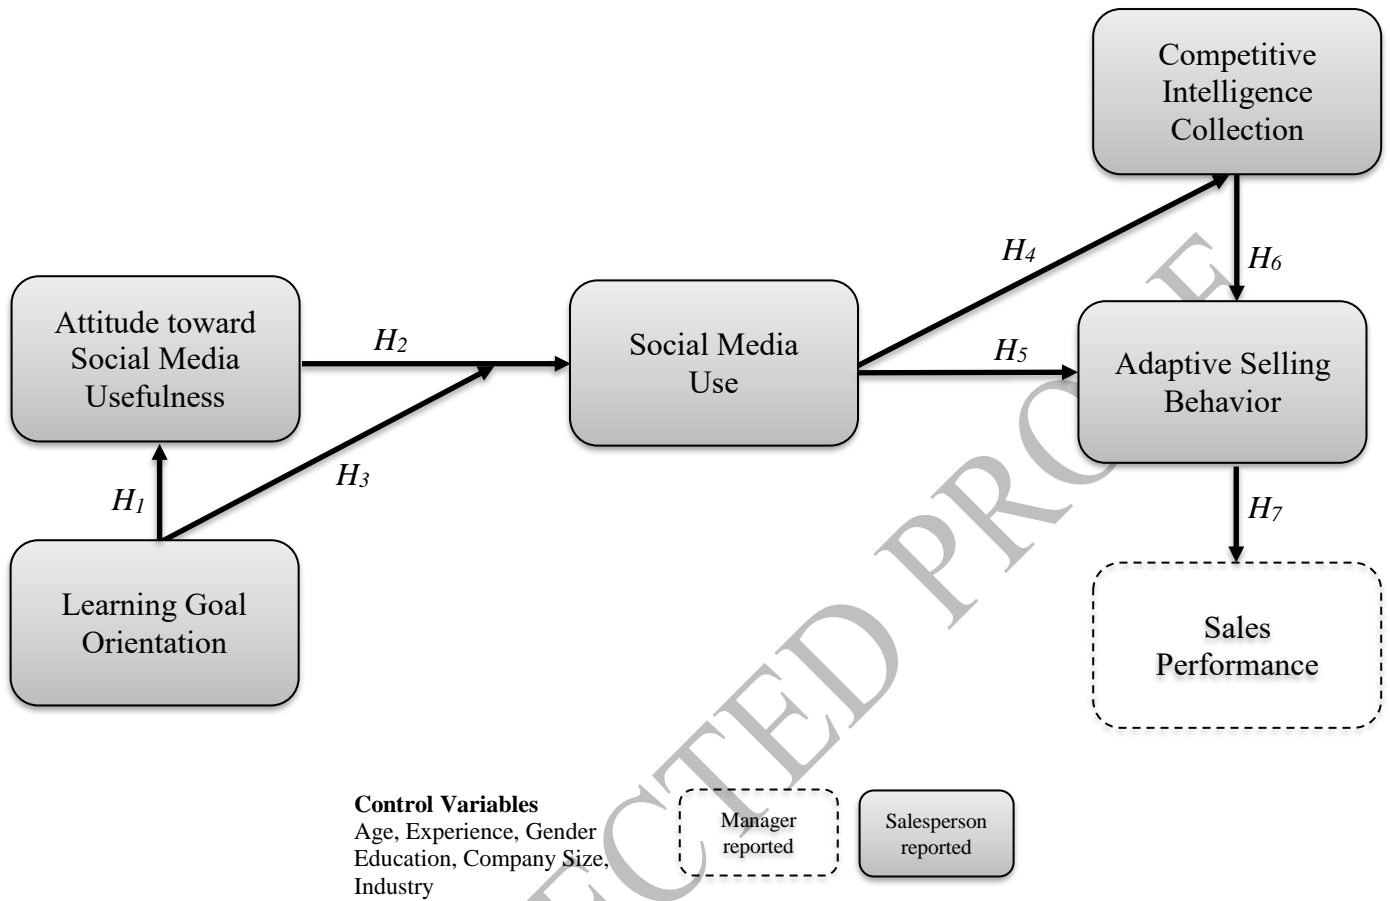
Competitive Intelligence Collection

$H_4$

$H_6$

Attitude toward Social Media Usefulness

$H_2$

Social Media Use

$H_5$

Adaptive Selling Behavior

$H_3$

$H_1$

$H_7$

Learning Goal Orientation

Sales Performance

**Control Variables**
Age, Experience, Gender Education, Company Size, Industry

Manager reported

Salesperson reported

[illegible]ECTED PRO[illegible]